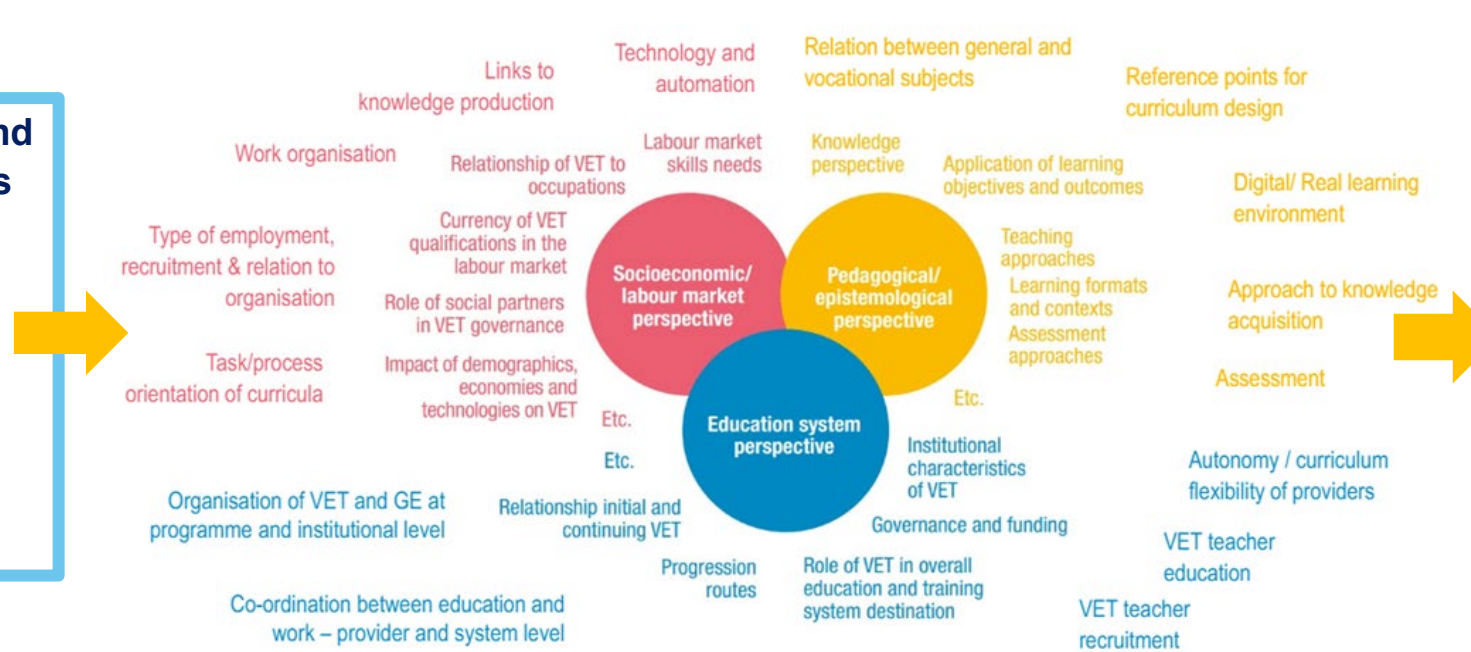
nd
s

Links to knowledge production

Technology and automation

Relation between general and vocational subjects

Reference points for curriculum design

Work organisation

Relationship of VET to occupations

Labour market skills needs

Knowledge perspective

Application of learning objectives and outcomes

Digital/ Real learning environment

Type of employment, recruitment & relation to organisation

Currency of VET qualifications in the labour market

Role of social partners in VET governance

Socioeconomic/ labour market perspective

Pedagogical/ epistemological perspective

Teaching approaches

Learning formats and contexts

Assessment approaches

Approach to knowledge acquisition

Task/process orientation of curricula

Impact of demographics, economies and technologies on VET

Etc.

Assessment

Etc.

Education system perspective

Etc.

Institutional characteristics of VET

Autonomy / curriculum flexibility of providers

Organisation of VET and GE at programme and institutional level

Relationship initial and continuing VET

Governance and funding

VET teacher education

Progression routes

Role of VET in overall education and training system destination

Co-ordination between education and work – provider and system level

VET teacher recruitment